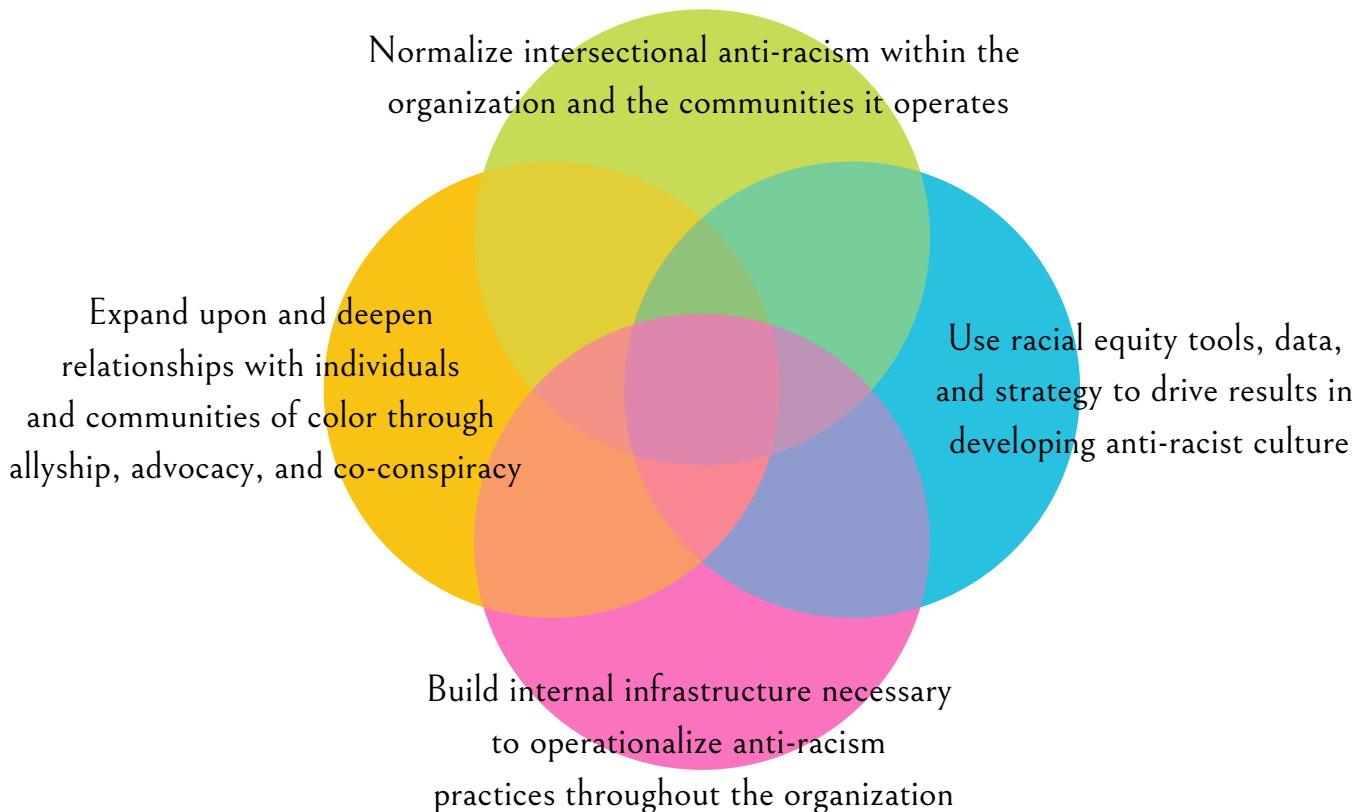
Normalize intersectional anti-racism within the organization and the communities it operates

Expand upon and deepen relationships with individuals and communities of color through allyship, advocacy, and co-conspiracy

Use racial equity tools, data, and strategy to drive results in developing anti-racist culture

Build internal infrastructure necessary to operationalize anti-racism practices throughout the organization